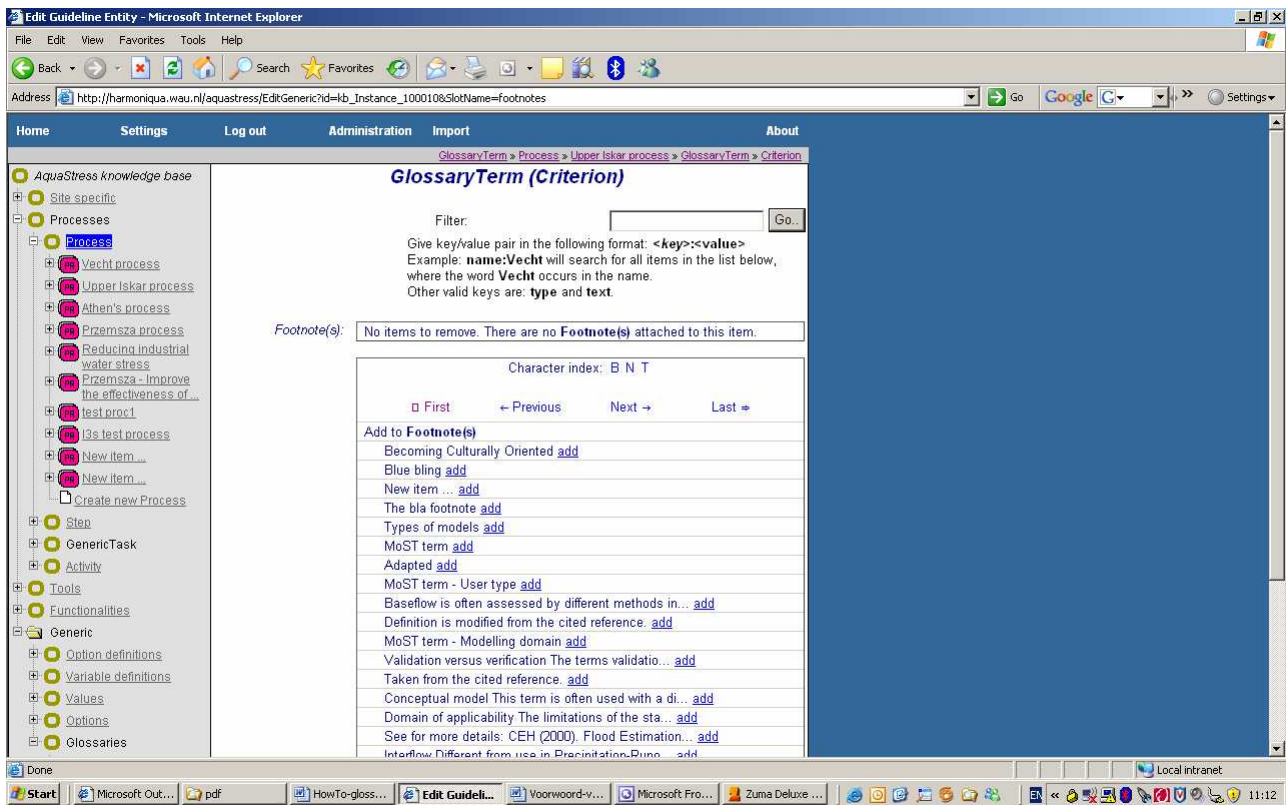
Edit Guideline Entity - Microsoft Internet Explorer

File Edit View Favorites Tools Help

Back Search Favorites

Address http://harmoniqua.wau.nl/aquastress/EditGeneric?id=kb_Instance_100010&SlotName=footnotes

Go Google G Settings

Home Settings Log out Administration Import About

GlossaryTerm » Process » Upper Iskar process » GlossaryTerm » Criterion

AquaStress knowledge base
Site specific
Processes
Process
Vecht process
Upper Iskar process
Athen's process
Przemsza process
Reducing industrial water stress
Przemsza - Improve the effectiveness of...
test proc1
I3s test process
New item ...
New item ...
Create new Process
Step
GenericTask
Activity
Tools
Functionalities
Generic
Option definitions
Variable definitions
Values
Options
Glossaries

GlossaryTerm (Criterion)

Filter: Go..

Give key/value pair in the following format: **<key>:<value>**
Example: **name:Vecht** will search for all items in the list below, where the word **Vecht** occurs in the name.
Other valid keys are: **type** and **text**.

Footnote(s): No items to remove. There are no **Footnote(s)** attached to this item.

Character index: B N T

First ← Previous Next → Last

Add to **Footnote(s)**
Becoming Culturally Oriented add
Blue bling add
New item ... add
The bla footnote add
Types of models add
MoST term add
Adapted add
MoST term - User type add
Baseflow is often assessed by different methods in... add
Definition is modified from the cited reference. add
MoST term - Modelling domain add
Validation versus verification The terms validatio... add
Taken from the cited reference. add
Conceptual model This term is often used with a di... add
Domain of applicability The limitations of the sta... add
See for more details: CEH (2000). Flood Estimation... add
Interflow Different from use in Precipitation-Runo... add

Done Local intranet

Start Microsoft Out... pdf HowTo-gloss... Edit Guideli... Voorwoord-v... Microsoft Fro... Zuma Deluxe ... 11:12